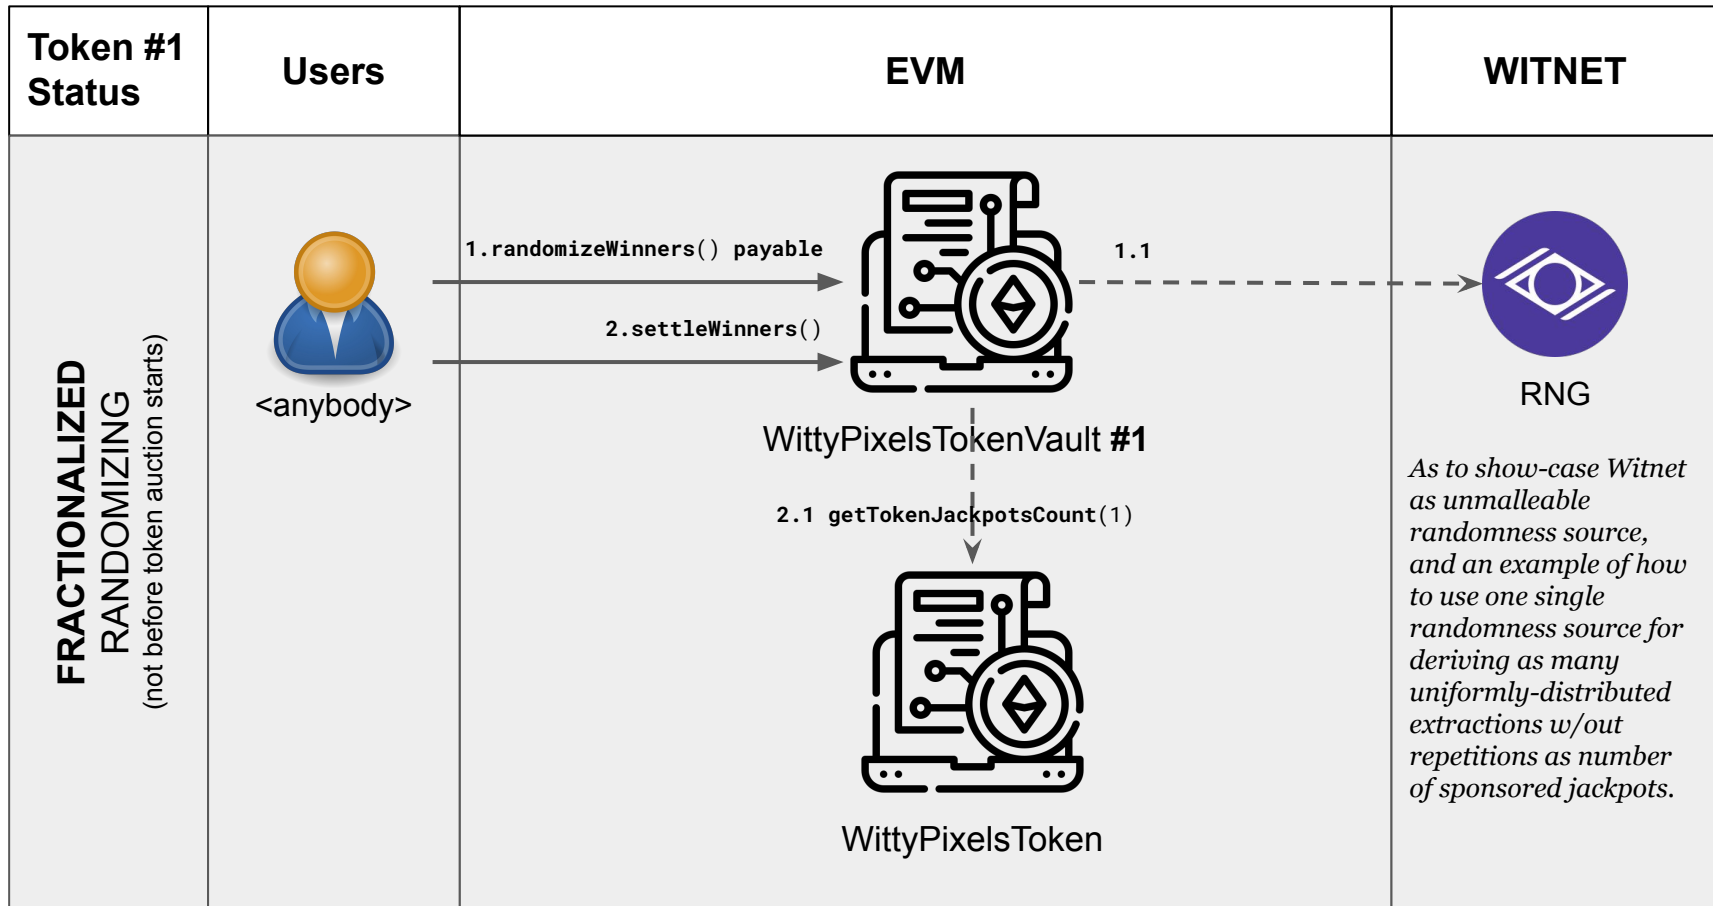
| Token #1 Status | Users | EVM | WITNET |
|---|---|---|---|
| FRACTIONALIZED RANDOMIZING (not before token auction starts) | <anybody> | 1.randomizeWinners() payable 2.settleWinners() 1.1 WittyPixelsTokenVault #1 2.1 getTokenJackpotsCount(1) WittyPixelsToken | RNG *As to show-case Witnet as unmalleable randomness source, and an example of how to use one single randomness source for deriving as many uniformly-distributed extractions w/out repetitions as number of sponsored jackpots.* |